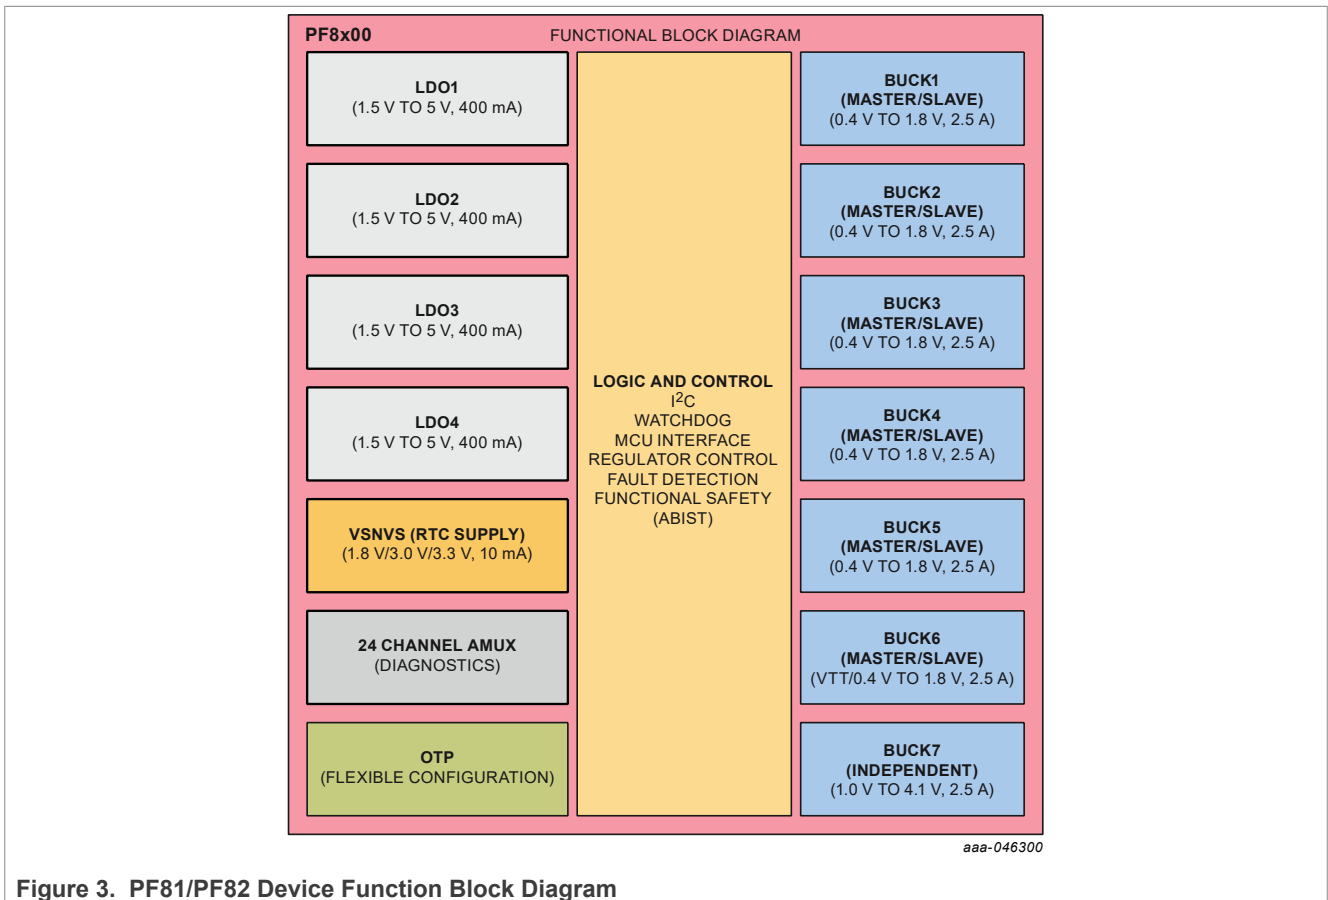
PF8x00

FUNCTIONAL BLOCK DIAGRAM

LDO1
(1.5 V TO 5 V, 400 mA)

LDO2
(1.5 V TO 5 V, 400 mA)

LDO3
(1.5 V TO 5 V, 400 mA)

LDO4
(1.5 V TO 5 V, 400 mA)

VSNVS (RTC SUPPLY)
(1.8 V/3.0 V/3.3 V, 10 mA)

24 CHANNEL AMUX
(DIAGNOSTICS)

OTP
(FLEXIBLE CONFIGURATION)

LOGIC AND CONTROL
$I^2C$
WATCHDOG
MCU INTERFACE
REGULATOR CONTROL
FAULT DETECTION
FUNCTIONAL SAFETY
(ABIST)

BUCK1
(MASTER/SLAVE)
(0.4 V TO 1.8 V, 2.5 A)

BUCK2
(MASTER/SLAVE)
(0.4 V TO 1.8 V, 2.5 A)

BUCK3
(MASTER/SLAVE)
(0.4 V TO 1.8 V, 2.5 A)

BUCK4
(MASTER/SLAVE)
(0.4 V TO 1.8 V, 2.5 A)

BUCK5
(MASTER/SLAVE)
(0.4 V TO 1.8 V, 2.5 A)

BUCK6
(MASTER/SLAVE)
(VTT/0.4 V TO 1.8 V, 2.5 A)

BUCK7
(INDEPENDENT)
(1.0 V TO 4.1 V, 2.5 A)

aaa-046300

Figure 3. PF81/PF82 Device Function Block Diagram